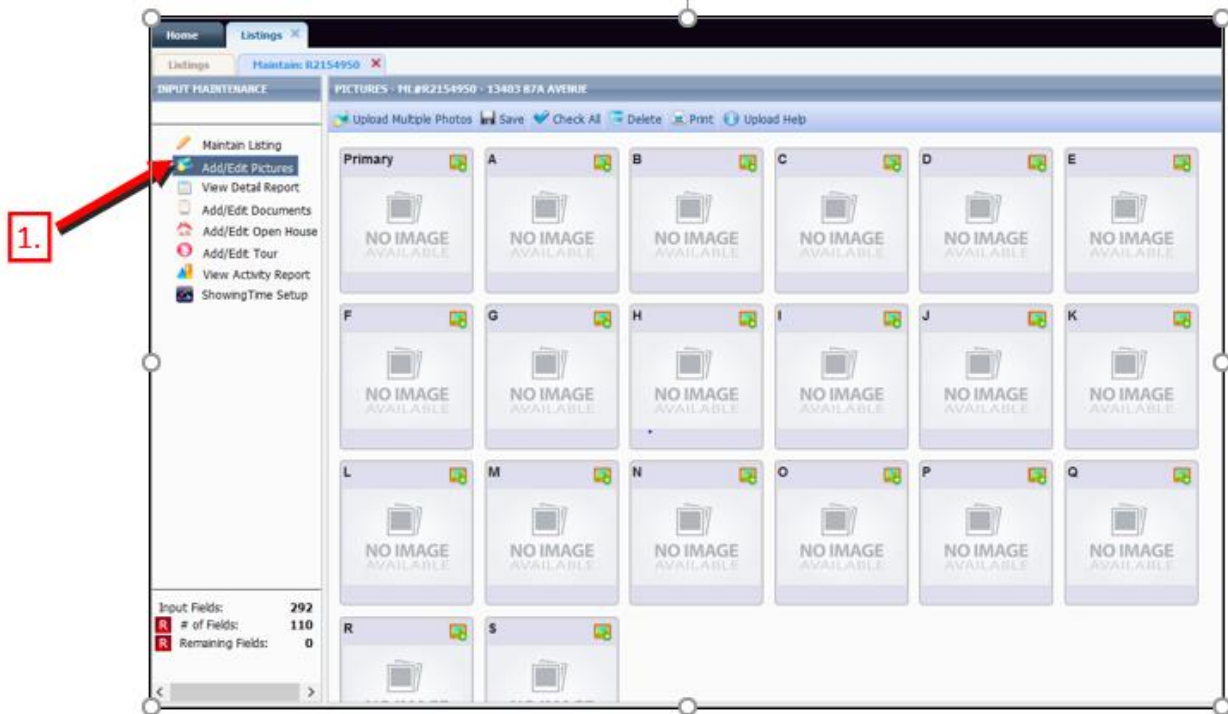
Home
Listings ×
Listings
Maintain: R2154950 ×
INPUT MAINTENANCE
PICTURES - ML#R2154950 - 13403 87A AVENUE
Upload Multiple Photos
Save
Check All
Delete
Print
Upload Help

Maintain Listing
Add/Edit Pictures
View Detail Report
Add/Edit Documents
Add/Edit Open House
Add/Edit Tour
View Activity Report
ShowingTime Setup

1.

Primary
NO IMAGE AVAILABLE
A
NO IMAGE AVAILABLE
B
NO IMAGE AVAILABLE
C
NO IMAGE AVAILABLE
D
NO IMAGE AVAILABLE
E
NO IMAGE AVAILABLE
F
NO IMAGE AVAILABLE
G
NO IMAGE AVAILABLE
H
NO IMAGE AVAILABLE
I
NO IMAGE AVAILABLE
J
NO IMAGE AVAILABLE
K
NO IMAGE AVAILABLE
L
NO IMAGE AVAILABLE
M
NO IMAGE AVAILABLE
N
NO IMAGE AVAILABLE
O
NO IMAGE AVAILABLE
P
NO IMAGE AVAILABLE
Q
NO IMAGE AVAILABLE
R
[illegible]
S
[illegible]

Input Fields: 292
R # of Fields: 110
R Remaining Fields: 0